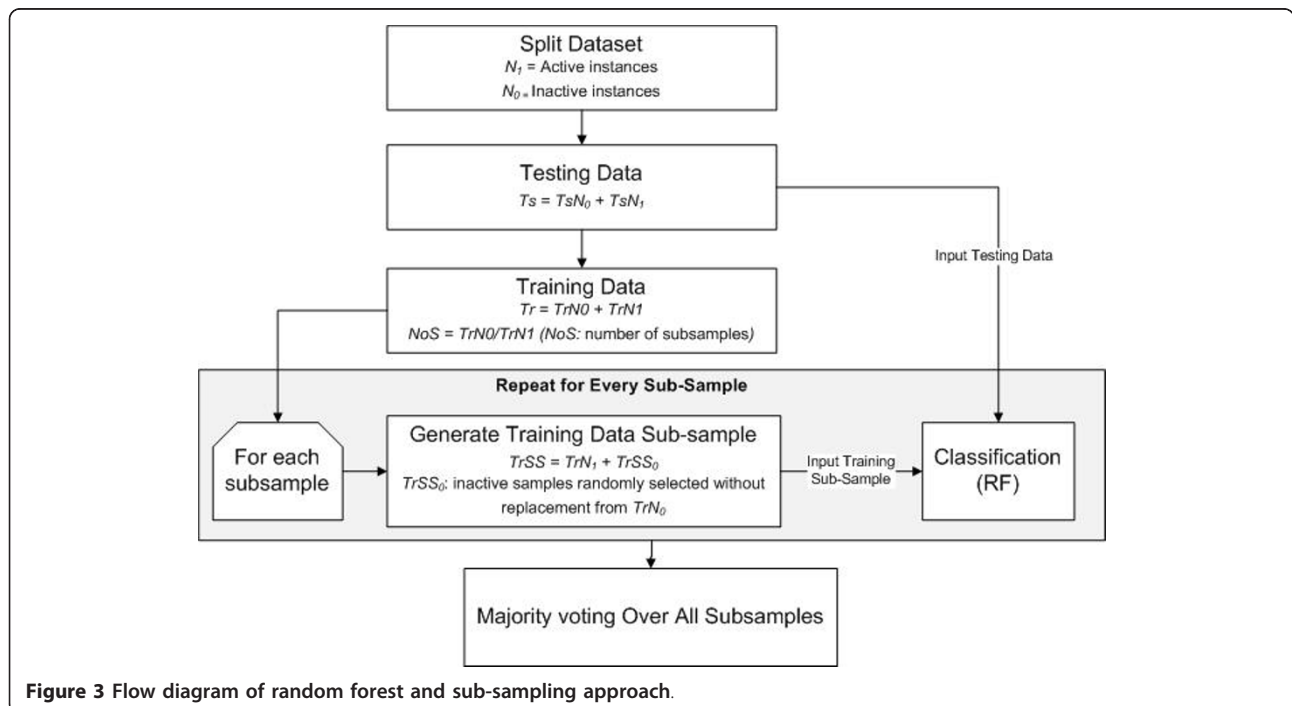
Split Dataset
$N_1$ = Active instances
$N_0$ = Inactive instances

Testing Data
$Ts = TsN_0 + TsN_1$

Input Testing Data

Training Data
$Tr = TrN0 + TrN1$
$NoS = TrN0/TrN1$ (NoS: number of subsamples)

Repeat for Every Sub-Sample

For each subsample

Generate Training Data Sub-sample
$TrSS = TrN_1 + TrSS_0$
$TrSS_0$: inactive samples randomly selected without replacement from $TrN_0$

Input Training Sub-Sample

Classification (RF)

Majority voting Over All Subsamples

Figure 3 Flow diagram of random forest and sub-sampling approach.